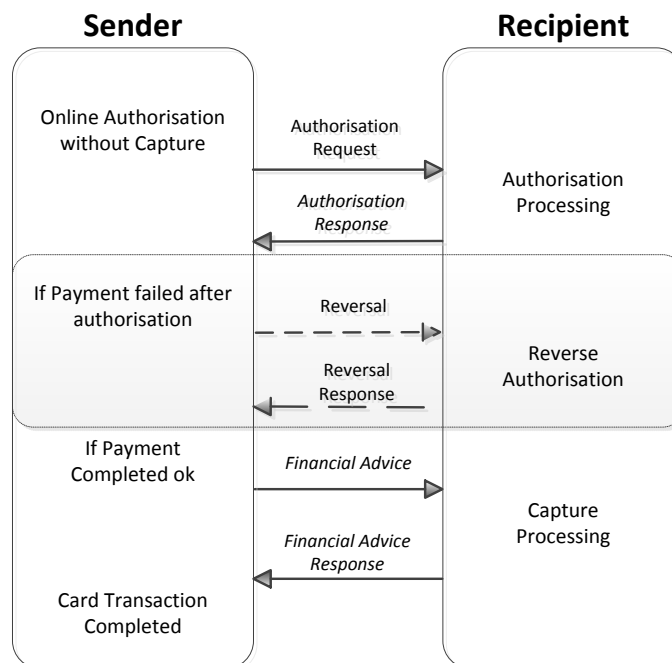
Sender

Recipient

Online Authorisation without Capture

Authorisation Request

Authorisation Processing

*Authorisation Response*

If Payment failed after authorisation

Reversal

Reverse Authorisation

Reversal Response

If Payment Completed ok

*Financial Advice*

Capture Processing

*Financial Advice Response*

Card Transaction Completed